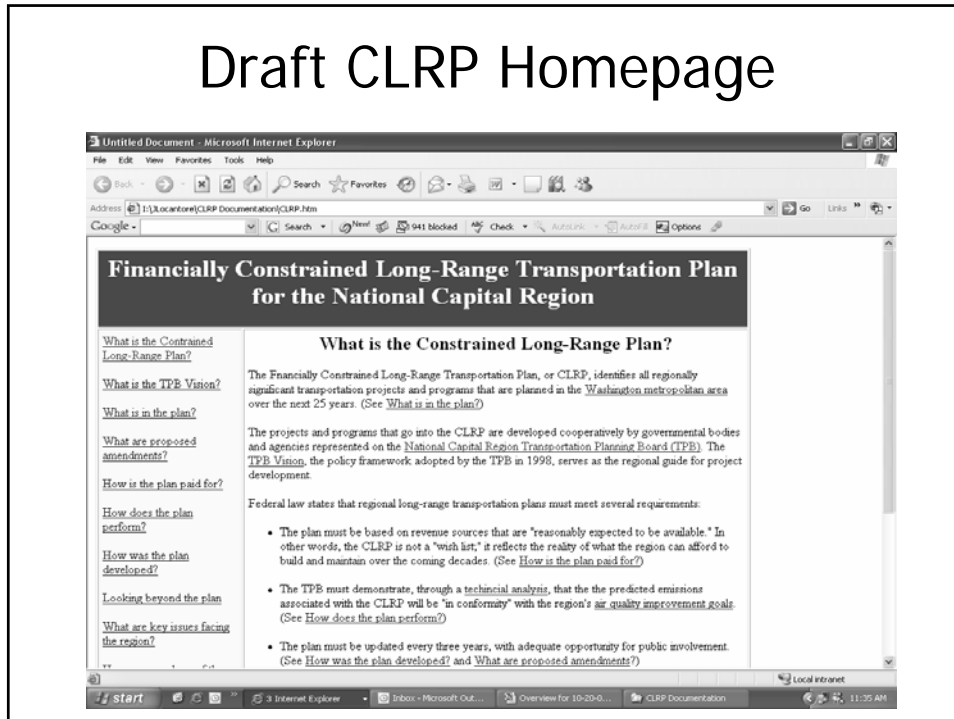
Draft CLRP Homepage

Untitled Document - Microsoft Internet Explorer

File Edit View Favorites Tools Help

Back Search Favorites

Address I:\JLocantore\CLRP Documentation\CLRP.htm Go Links

Google Search 941 blocked Check AutoLink AutoFill Options

Financially Constrained Long-Range Transportation Plan for the National Capital Region

What is the Contrained Long-Range Plan?

What is the TPB Vision?

What is in the plan?

What are proposed amendments?

How is the plan paid for?

How does the plan perform?

How was the plan developed?

Looking beyond the plan

What are key issues facing the region?

What is the Constrained Long-Range Plan?

The Financially Constrained Long-Range Transportation Plan, or CLRP, identifies all regionally significant transportation projects and programs that are planned in the Washington metropolitan area over the next 25 years. (See What is in the plan?)

The projects and programs that go into the CLRP are developed cooperatively by governmental bodies and agencies represented on the National Capital Region Transportation Planning Board (TPB). The TPB Vision, the policy framework adopted by the TPB in 1998, serves as the regional guide for project development.

Federal law states that regional long-range transportation plans must meet several requirements:

• The plan must be based on revenue sources that are "reasonably expected to be available." In other words, the CLRP is not a "wish list;" it reflects the reality of what the region can afford to build and maintain over the coming decades. (See How is the plan paid for?)

• The TPB must demonstrate, through a techincial analysis, that the the predicted emissions associated with the CLRP will be "in conformity" with the region's air quality improvement goals. (See How does the plan perform?)

• The plan must be updated every three years, with adequate opportunity for public involvement. (See How was the plan developed? and What are proposed amendments?)

Local intranet

start 3 Internet Explorer Inbox - Microsoft Out... Overview for 10-20-0... CLRP Documentation 11:35 AM